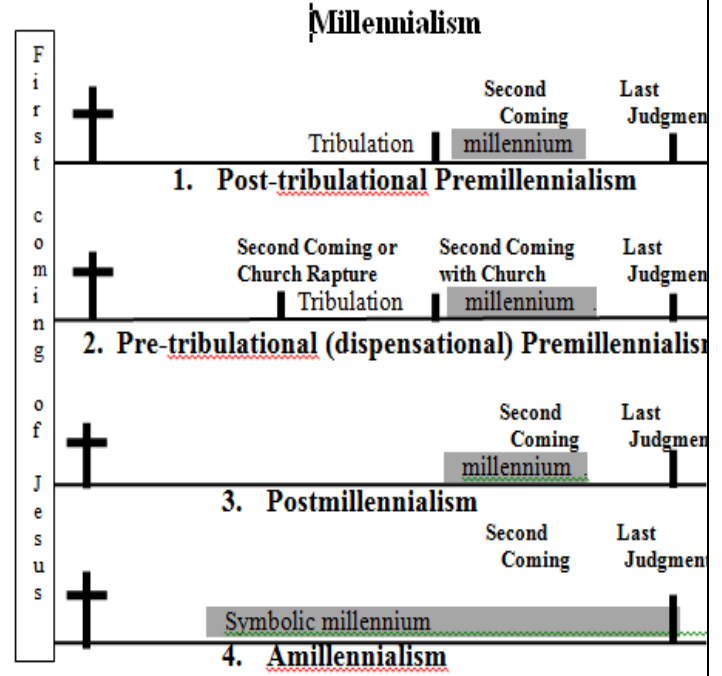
Millennialism

First coming of Jesus

Second Coming

Last Judgmen

Tribulation

millennium

1. Post-tribulational Premillennialism

Second Coming or Church Rapture

Second Coming with Church

Last Judgmen

Tribulation

millennium

2. Pre-tribulational (dispensational) Premillennialism

Second Coming

Last Judgmen

millennium

3. Postmillennialism

Second Coming

Last Judgment

Symbolic millennium

4. Amillennialism